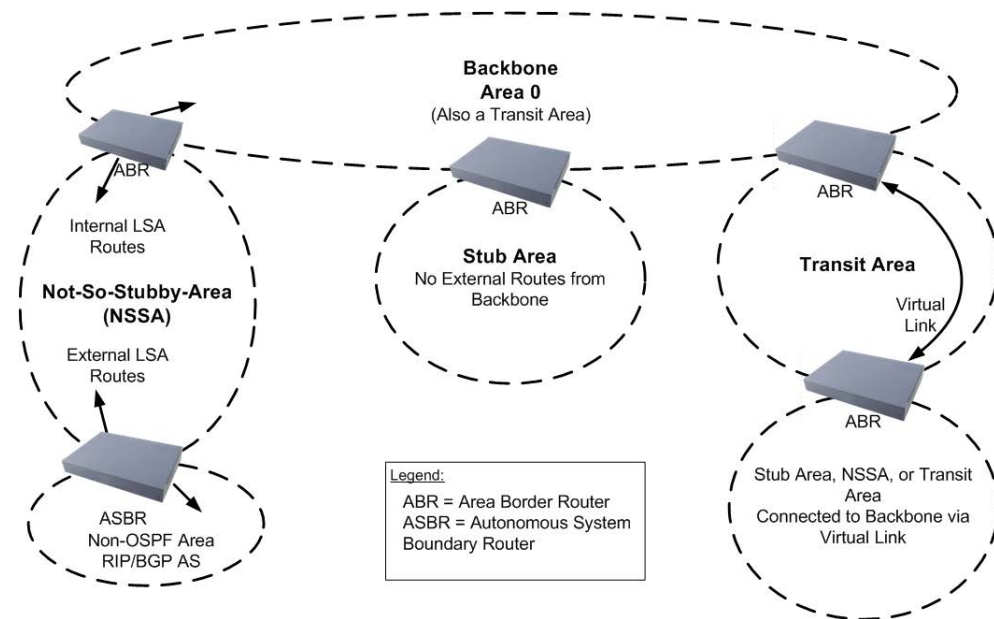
Backbone
Area 0
(Also a Transit Area)

ABR

Internal LSA Routes

Not-So-Stubby-Area (NSSA)

External LSA Routes

ASBR
Non-OSPF Area
RIP/BGP AS

ABR

Stub Area
No External Routes from Backbone

Legend:
ABR = Area Border Router
ASBR = Autonomous System Boundary Router

ABR

Transit Area

Virtual Link

ABR

Stub Area, NSSA, or Transit Area
Connected to Backbone via Virtual Link